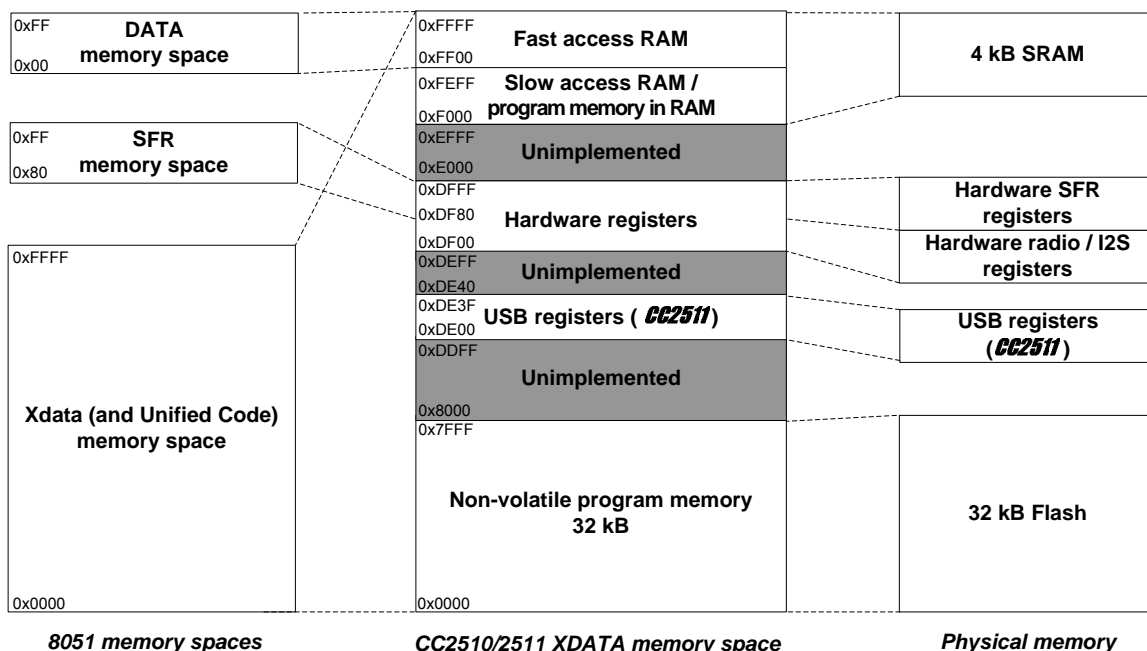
0xFF
DATA memory space
0x00

0xFF
SFR memory space
0x80

0xFFFF
Xdata (and Unified Code) memory space
0x0000

0xFFFF
Fast access RAM
0xFF00
0xFEFF
Slow access RAM / program memory in RAM
0xF000
0xEFFF
Unimplemented
0xE000
0xDFFF
0xDF80
Hardware registers
0xDF00
0xDEFF
Unimplemented
0xDE40
0xDE3F
USB registers ( CC2511 )
0xDE00
0xDDFF
Unimplemented
0x8000
0x7FFF
Non-volatile program memory 32 kB
0x0000

4 kB SRAM

Hardware SFR registers
Hardware radio / I2S registers

USB registers (CC2511 )

32 kB Flash

8051 memory spaces

CC2510/2511 XDATA memory space

Physical memory